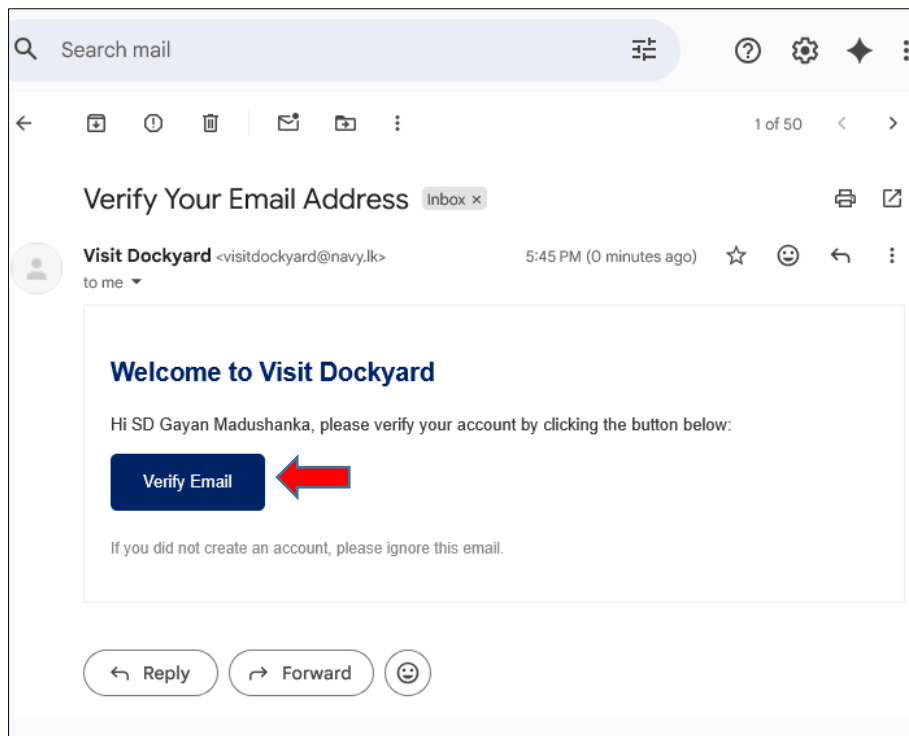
Search mail

1 of 50

Verify Your Email Address Inbox ×

Visit Dockyard <visitdockyard@navy.lk>
to me

5:45 PM (0 minutes ago)

Welcome to Visit Dockyard

Hi SD Gayan Madushanka, please verify your account by clicking the button below:

Verify Email

If you did not create an account, please ignore this email.

Reply

Forward